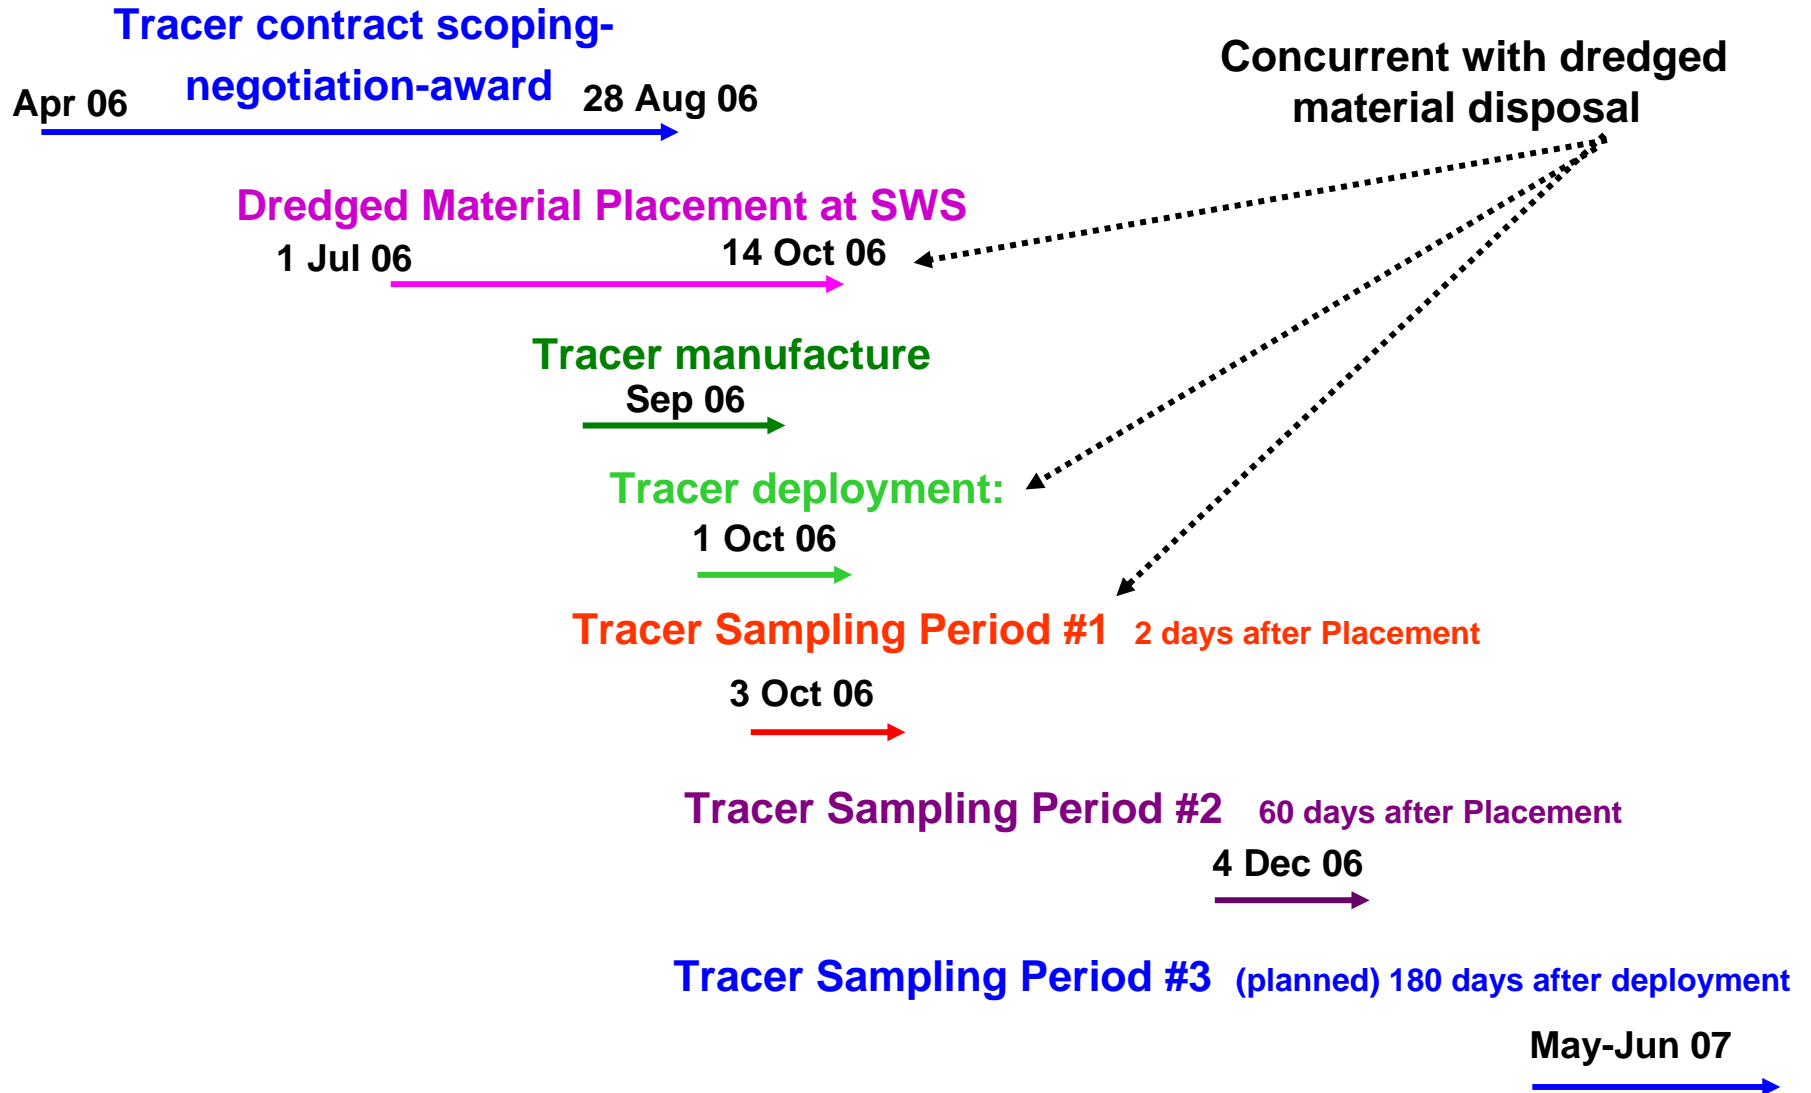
Tracer contract scoping-negotiation-award

Apr 06

28 Aug 06

Concurrent with dredged material disposal

Dredged Material Placement at SWS

1 Jul 06

14 Oct 06

Tracer manufacture

Sep 06

Tracer deployment:

1 Oct 06

Tracer Sampling Period #1 2 days after Placement

3 Oct 06

Tracer Sampling Period #2 60 days after Placement

4 Dec 06

Tracer Sampling Period #3 (planned) 180 days after deployment

May-Jun 07